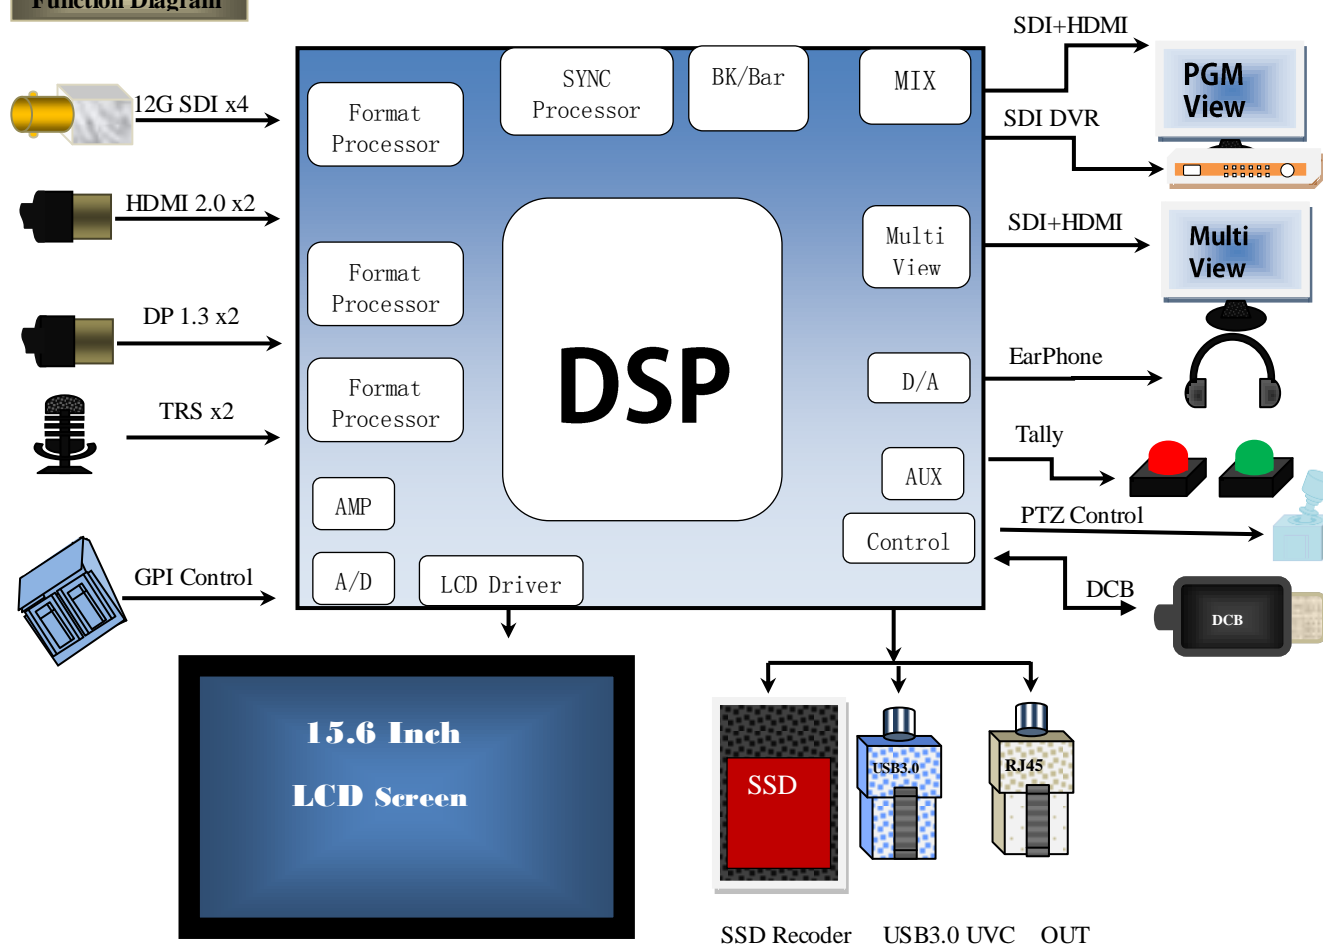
Function Diagram

12G SDI x4

HDMI 2.0 x2

DP 1.3 x2

TRS x2

GPI Control

Format Processor

Format Processor

Format Processor

AMP

A/D

LCD Driver

SYNC Processor

BK/Bar

MIX

DSP

Multi View

D/A

AUX

Control

SDI+HDMI

PGM View

SDI DVR

SDI+HDMI

Multi View

EarPhone

Tally

PTZ Control

DCB

DCB

15.6 Inch

LCD Screen

SSD

USB3.0

RJ45

SSD Recoder USB3.0 UVC OUT